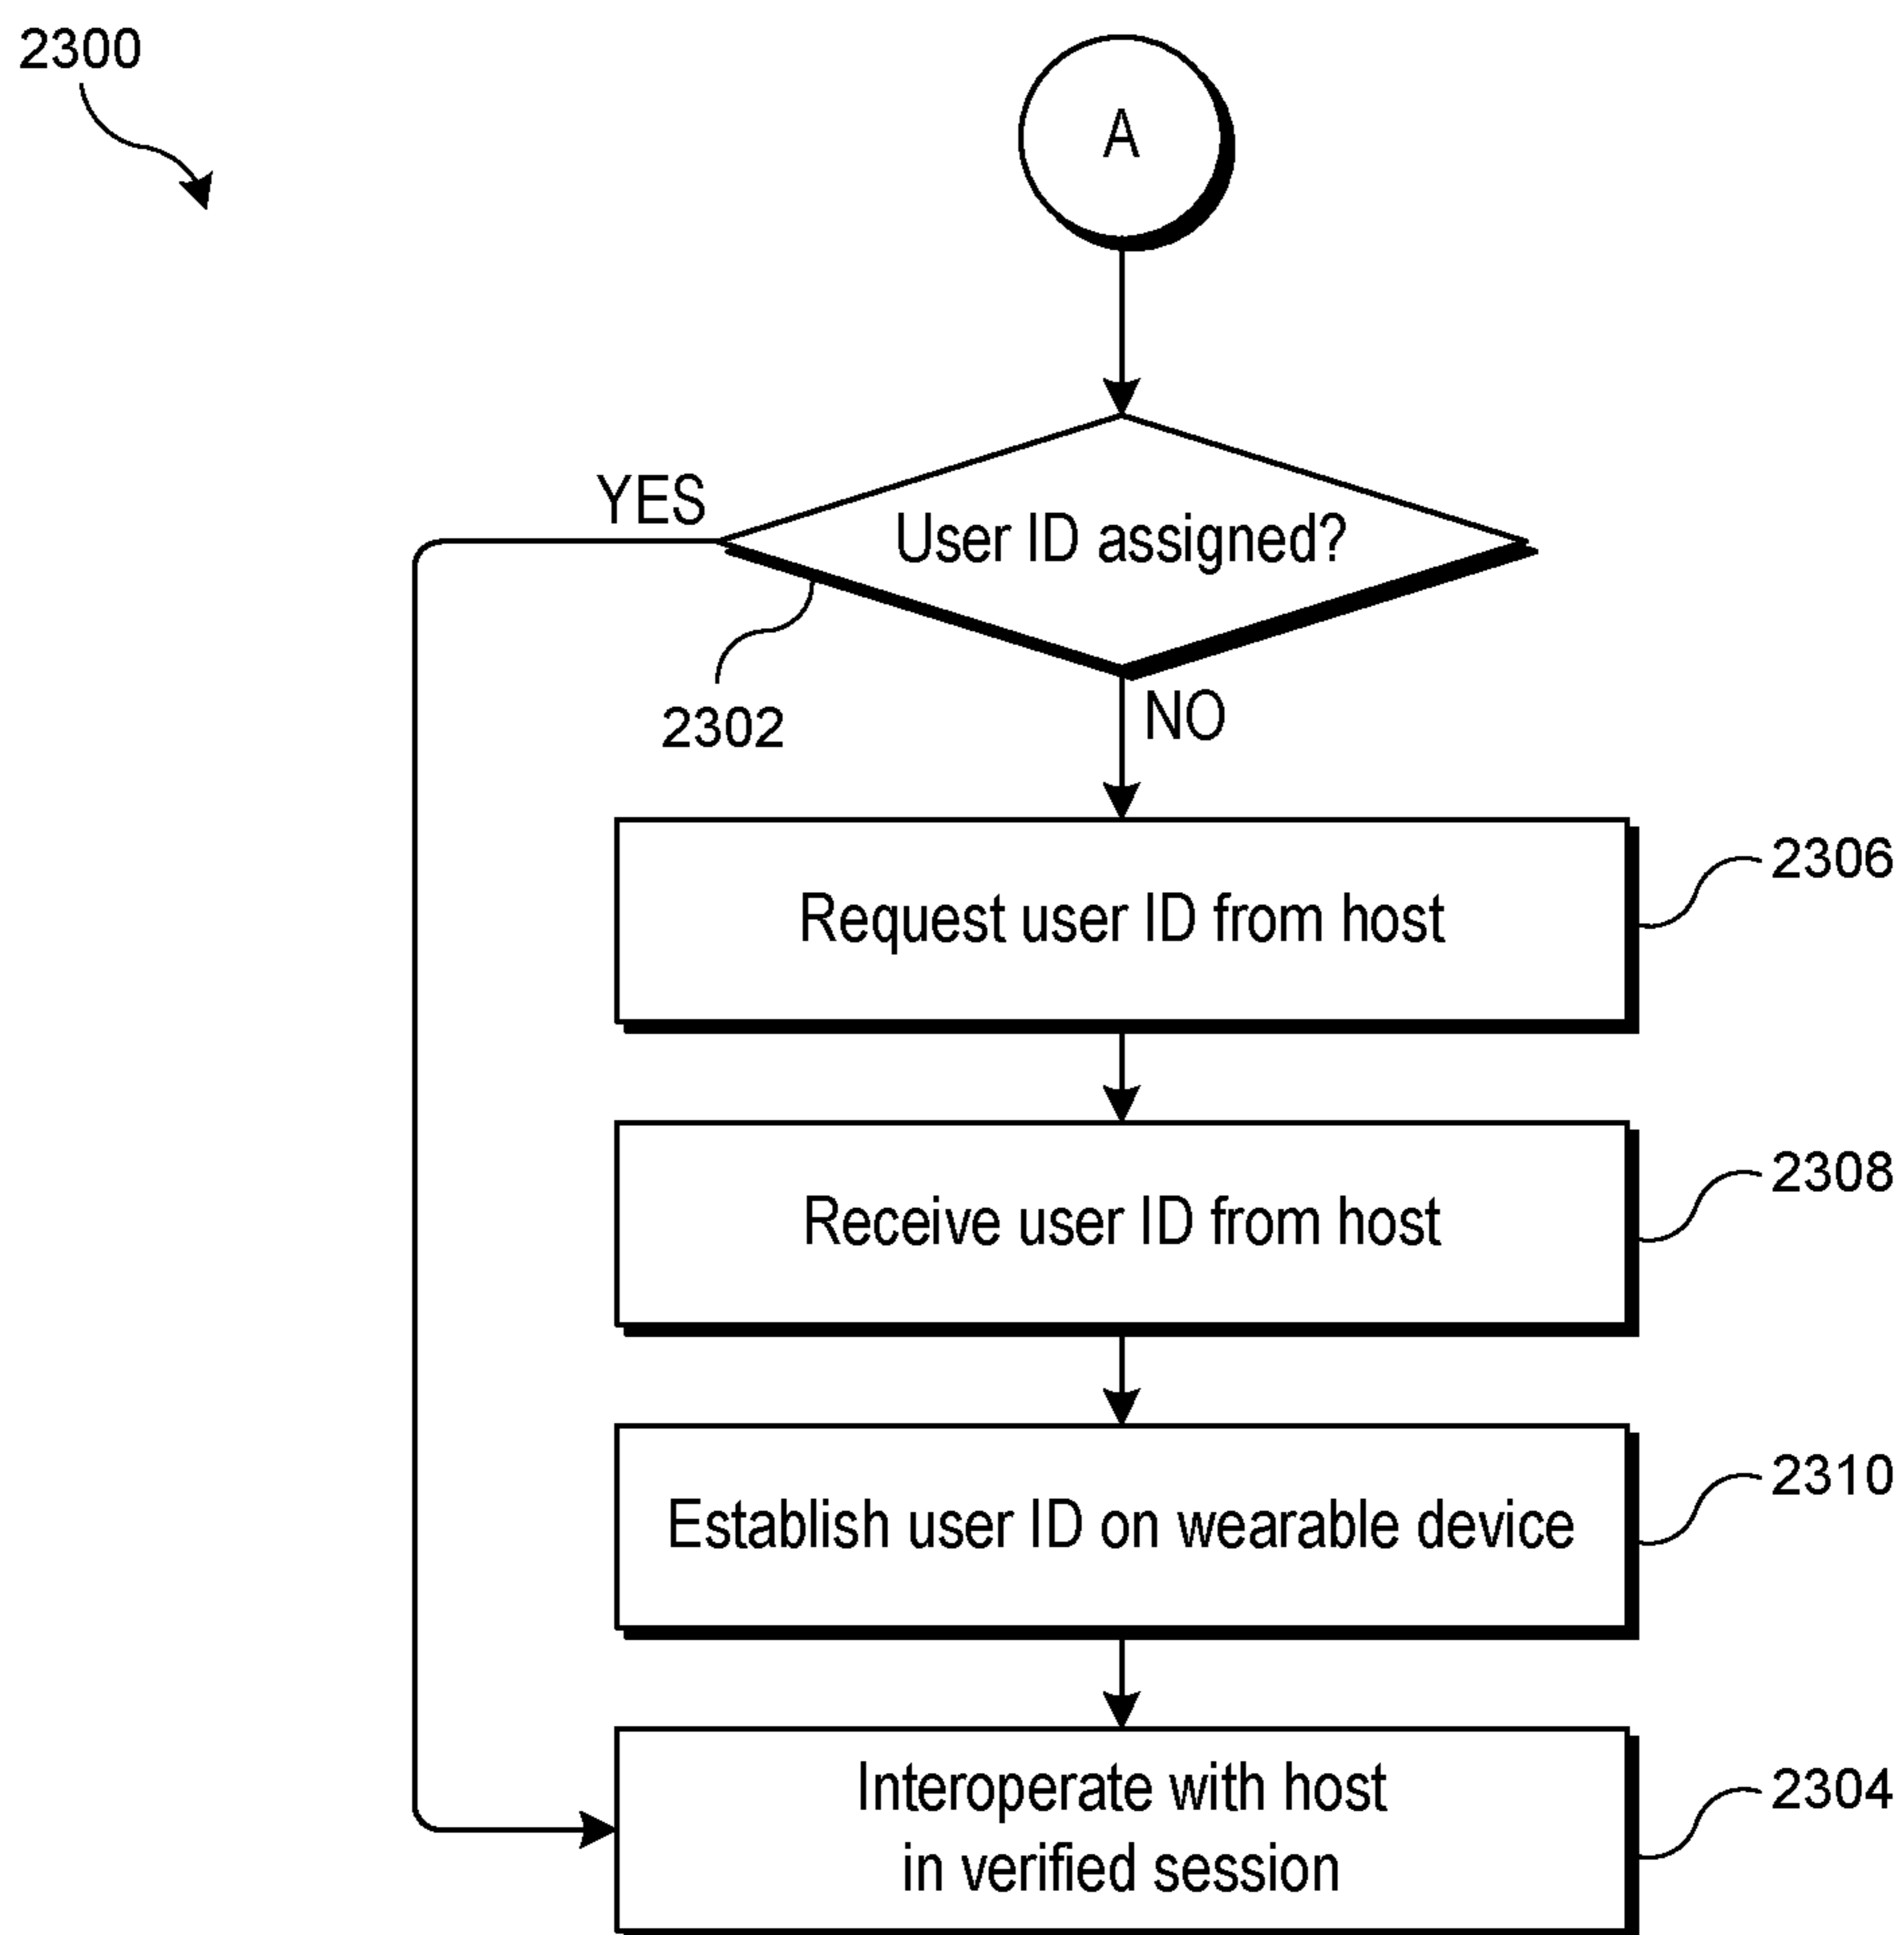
2300

A

YES

User ID assigned?

2302

NO

Request user ID from host

2306

Receive user ID from host

2308

Establish user ID on wearable device

2310

Interoperate with host in verified session

2304